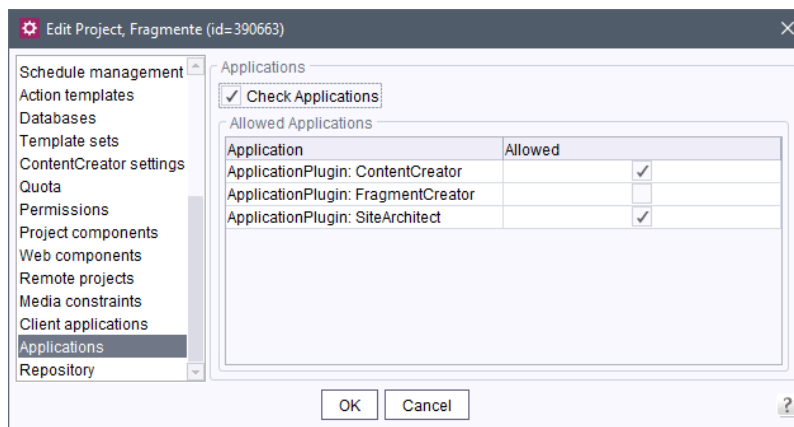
Edit Project, Fragmente (id=390663)

Schedule management
Action templates
Databases
Template sets
ContentCreator settings
Quota
Permissions
Project components
Web components
Remote projects
Media constraints
Client applications
Applications
Repository

Applications
✓ Check Applications

Allowed Applications

| Application | Allowed |
|---|---|
| ApplicationPlugin: ContentCreator | ✓ |
| ApplicationPlugin: FragmentCreator | |
| ApplicationPlugin: SiteArchitect | ✓ |

OK Cancel

?